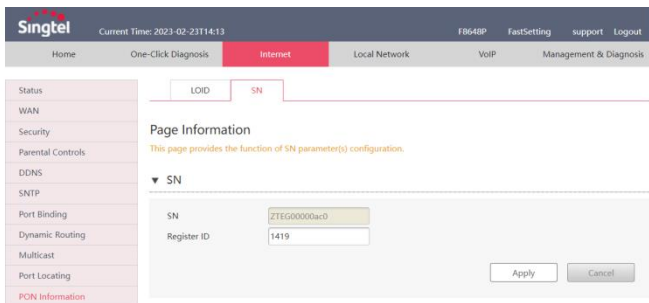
Singtel Current Time: 2023-02-23T14:13 F8648P FastSetting support Logout

Home One-Click Diagnosis Internet Local Network VoIP Management & Diagnosis

Status
WAN
Security
Parental Controls
DDNS
SNTP
Port Binding
Dynamic Routing
Multicast
Port Locating
PON Information

LOID SN

Page Information

This page provides the function of SN parameter(s) configuration.

▼ SN

SN ZTEG00000ac0
Register ID 1419

Apply Cancel